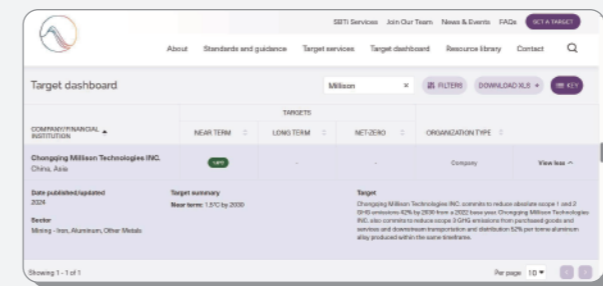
SBTi Services Join Our Team News & Events FAQs SET A TARGET

About Standards and guidance Target services Target dashboard Resource library Contact

Target dashboard

Millison ×

FILTERS DOWNLOAD XLS KEY

TARGETS

| COMPANY/FINANCIAL INSTITUTION | NEAR TERM | LONG TERM | NET-ZERO | ORGANIZATION TYPE | |
|---|---|---|---|---|---|
| Chongqing Millison Technologies INC. China, Asia | 1.5°C | - | - | Company | View less |

Date published/updated
2024

Sector
Mining - Iron, Aluminum, Other Metals

Target summary
Near term: 1.5°C by 2030

Target
Chongqing Millison Technologies INC. commits to reduce absolute scope 1 and 2 GHG emissions 42% by 2030 from a 2022 base year. Chongqing Millison Technologies INC. also commits to reduce scope 3 GHG emissions from purchased goods and services and downstream transportation and distribution 52% per tonne aluminum alloy produced within the same timeframe.

Showing 1 - 1 of 1

Per page 10